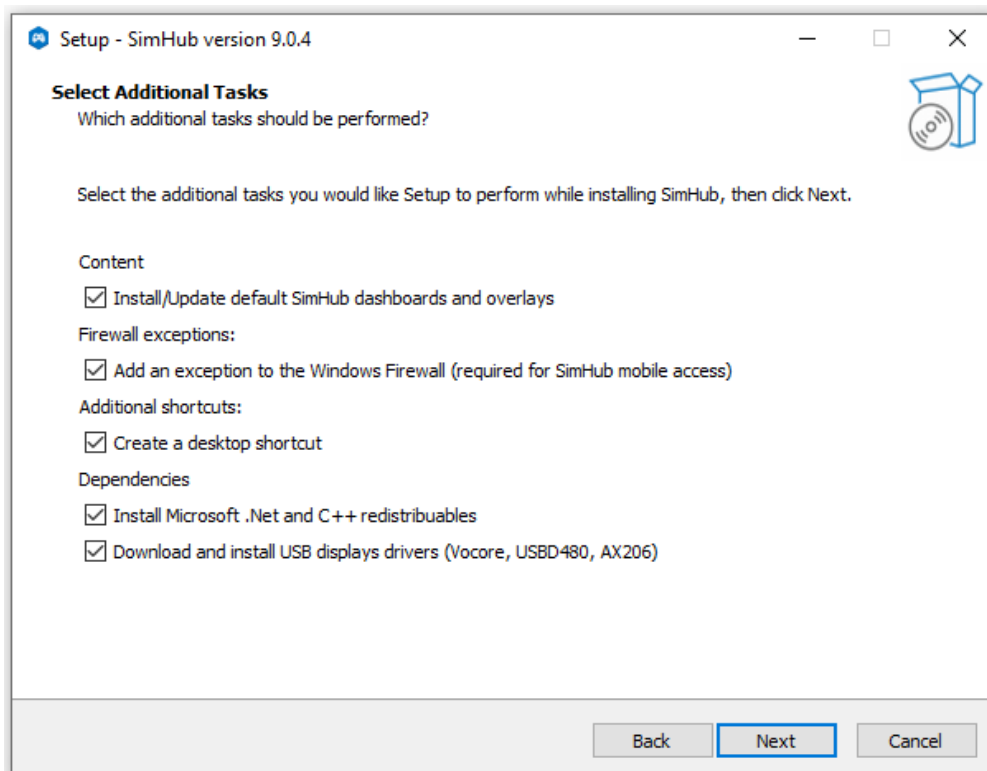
Setup - SimHub version 9.0.4

Select Additional Tasks
Which additional tasks should be performed?

Select the additional tasks you would like Setup to perform while installing SimHub, then click Next.

Content
☑ Install/Update default SimHub dashboards and overlays
Firewall exceptions:
☑ Add an exception to the Windows Firewall (required for SimHub mobile access)
Additional shortcuts:
☑ Create a desktop shortcut
Dependencies
☑ Install Microsoft .Net and C++ redistribuables
☑ Download and install USB displays drivers (Vocore, USBD480, AX206)

Back Next Cancel